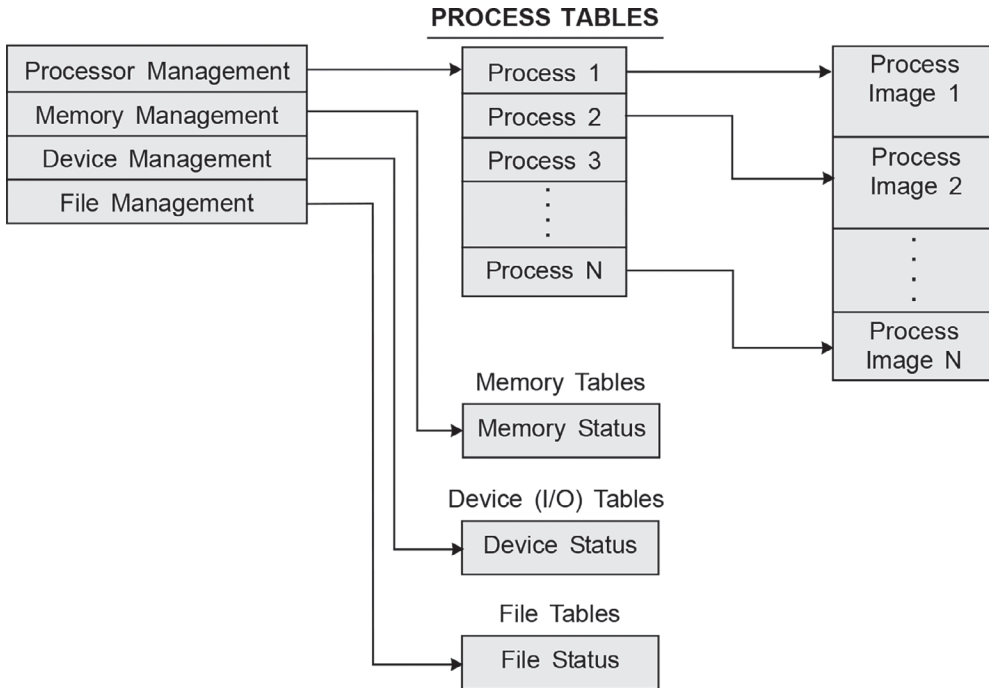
PROCESS TABLES

Processor Management
Memory Management
Device Management
File Management

Process 1
Process 2
Process 3
.
.
.
Process N

Process Image 1
Process Image 2
.
.
.
Process Image N

Memory Tables
Memory Status

Device (I/O) Tables
Device Status

File Tables
File Status